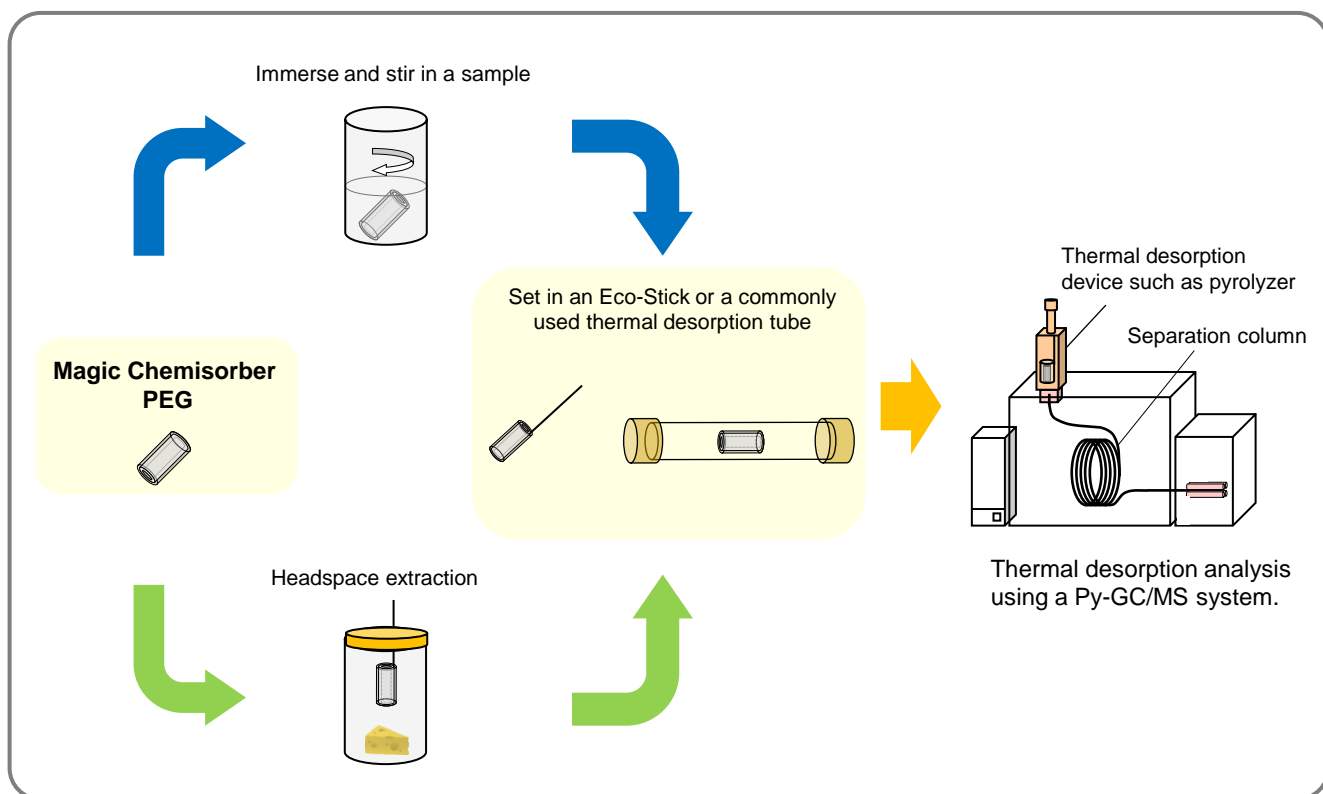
Immerse and stir in a sample

Magic Chemisorber PEG

Set in an Eco-Stick or a commonly used thermal desorption tube

Thermal desorption device such as pyrolyzer

Separation column

Thermal desorption analysis using a Py-GC/MS system.

Headspace extraction